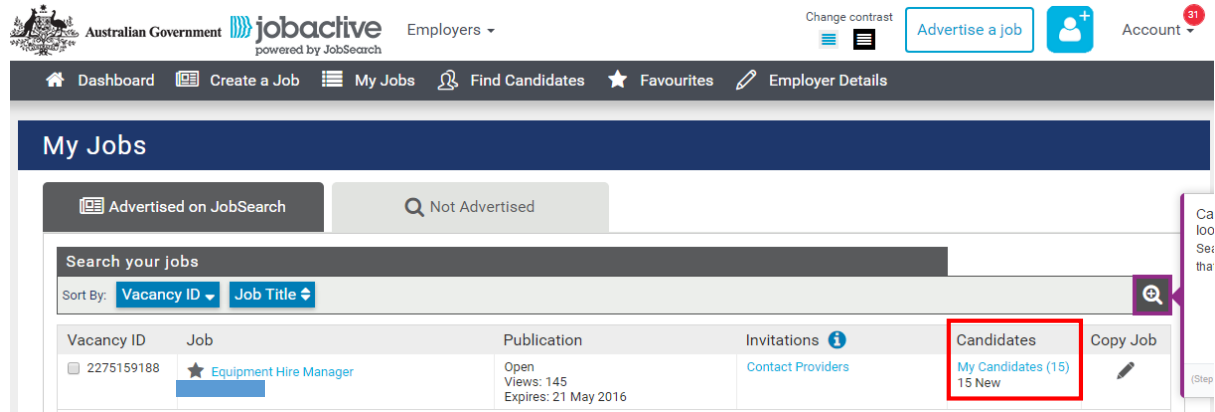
Australian Government jobactive powered by JobSearch

Employers

Change contrast

Advertise a job

31

Account

Dashboard Create a Job My Jobs Find Candidates Favourites Employer Details

My Jobs

Advertised on JobSearch

Not Advertised

Search your jobs

Sort By: Vacancy ID Job Title

| Vacancy ID | Job | Publication | Invitations | Candidates | Copy Job |
|---|---|---|---|---|---|
| 2275159188 | Equipment Hire Manager | Open Views: 145 Expires: 21 May 2016 | Contact Providers | My Candidates (15) 15 New | |

Ca loo Sea tha

(Step